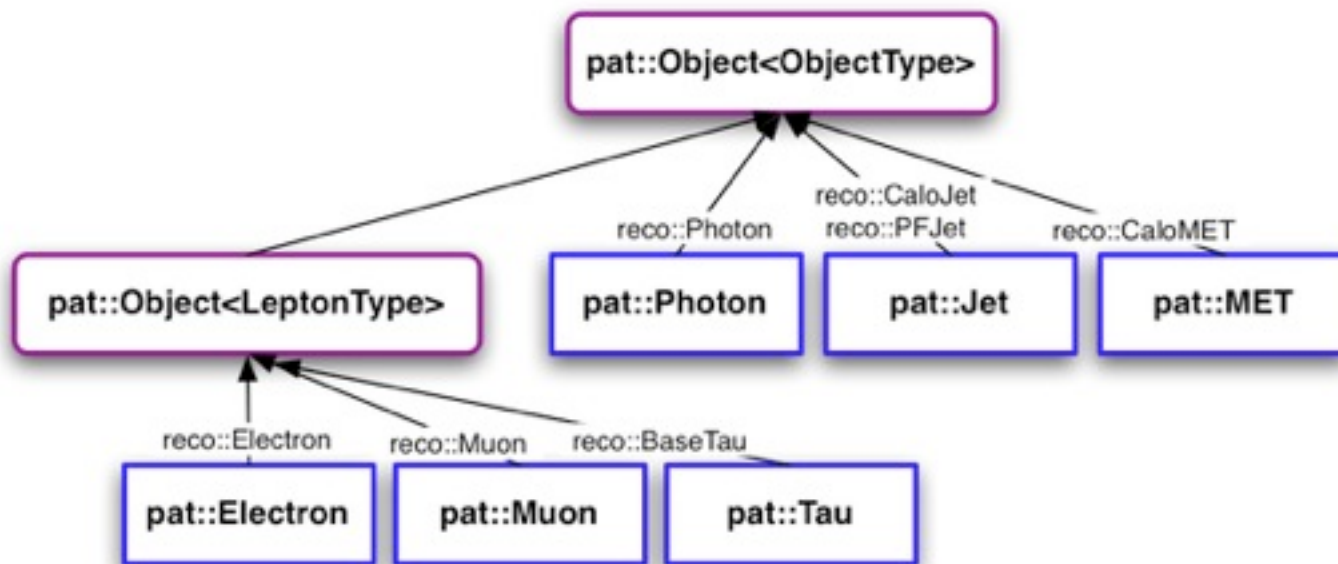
pat::Object<ObjectType>

reco::Photon

reco::CaloJet
reco::PFJet

reco::CaloMET

pat::Object<LeptonType>

pat::Photon

pat::Jet

pat::MET

reco::Electron

reco::Muon

reco::BaseTau

pat::Electron

pat::Muon

pat::Tau